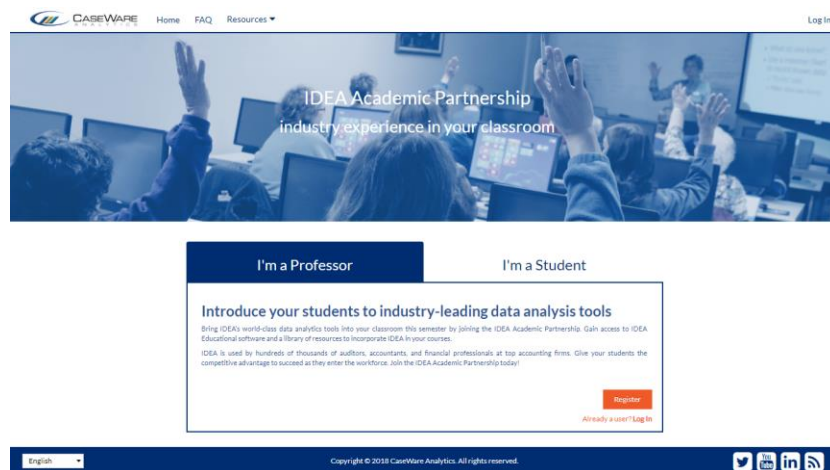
CaseWare ANALYTICS Home FAQ Resources ▾ Log In

IDEA Academic Partnership
industry experience in your classroom

I'm a Professor
I'm a Student

Introduce your students to industry-leading data analysis tools

Bring IDEA's world-class data analytics tools into your classroom this semester by joining the IDEA Academic Partnership. Gain access to IDEA Educational software and a library of resources to incorporate IDEA in your courses.

IDEA is used by hundreds of thousands of auditors, accountants, and financial professionals at top accounting firms. Give your students the competitive advantage to succeed as they enter the workforce. Join the IDEA Academic Partnership today!

Register

Already a user? Log In

English

Copyright © 2018 CaseWare Analytics. All rights reserved.